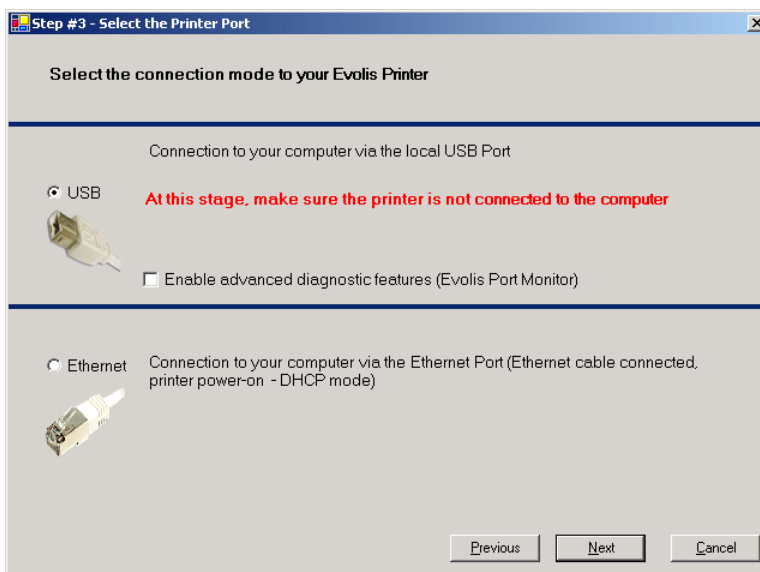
Step #3 - Select the Printer Port

Select the connection mode to your Evolis Printer

Connection to your computer via the local USB Port

USB

At this stage, make sure the printer is not connected to the computer

Enable advanced diagnostic features (Evolis Port Monitor)

Ethernet

Connection to your computer via the Ethernet Port (Ethernet cable connected, printer power-on - DHCP mode)

Previous

Next

Cancel